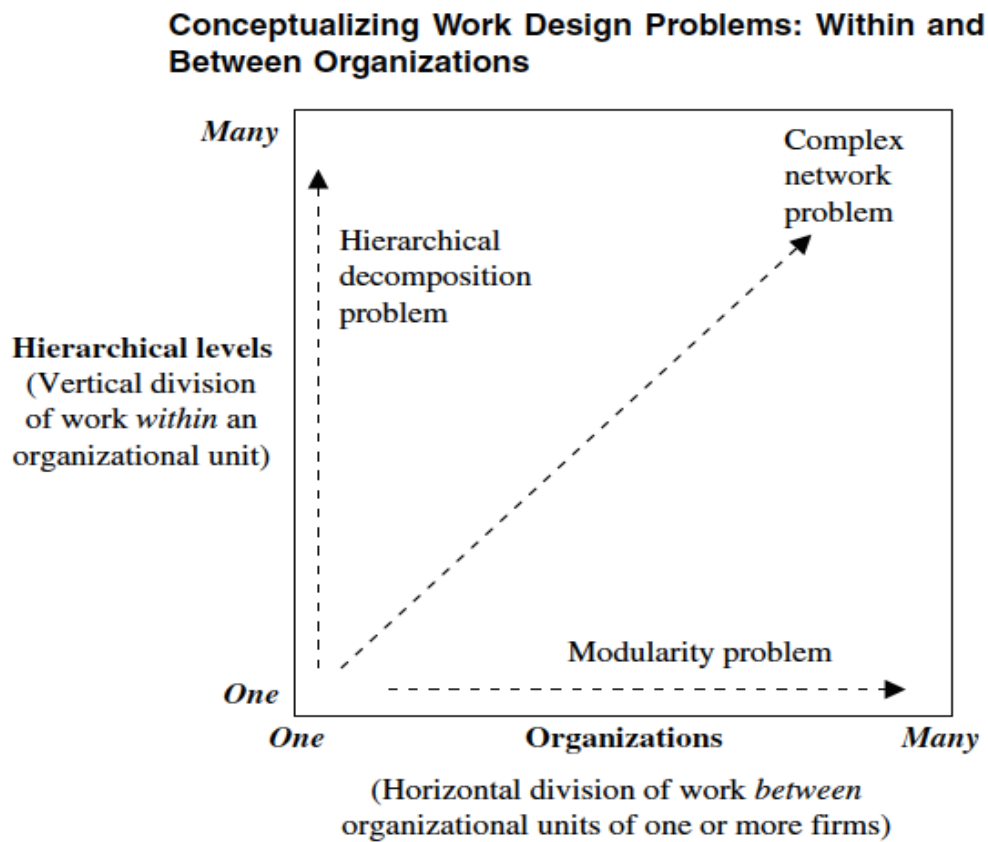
Conceptualizing Work Design Problems: Within and Between Organizations

Many

Complex network problem

Hierarchical decomposition problem

Hierarchical levels
(Vertical division of work *within* an organizational unit)

Modularity problem

One

One

Organizations

Many

(Horizontal division of work *between* organizational units of one or more firms)